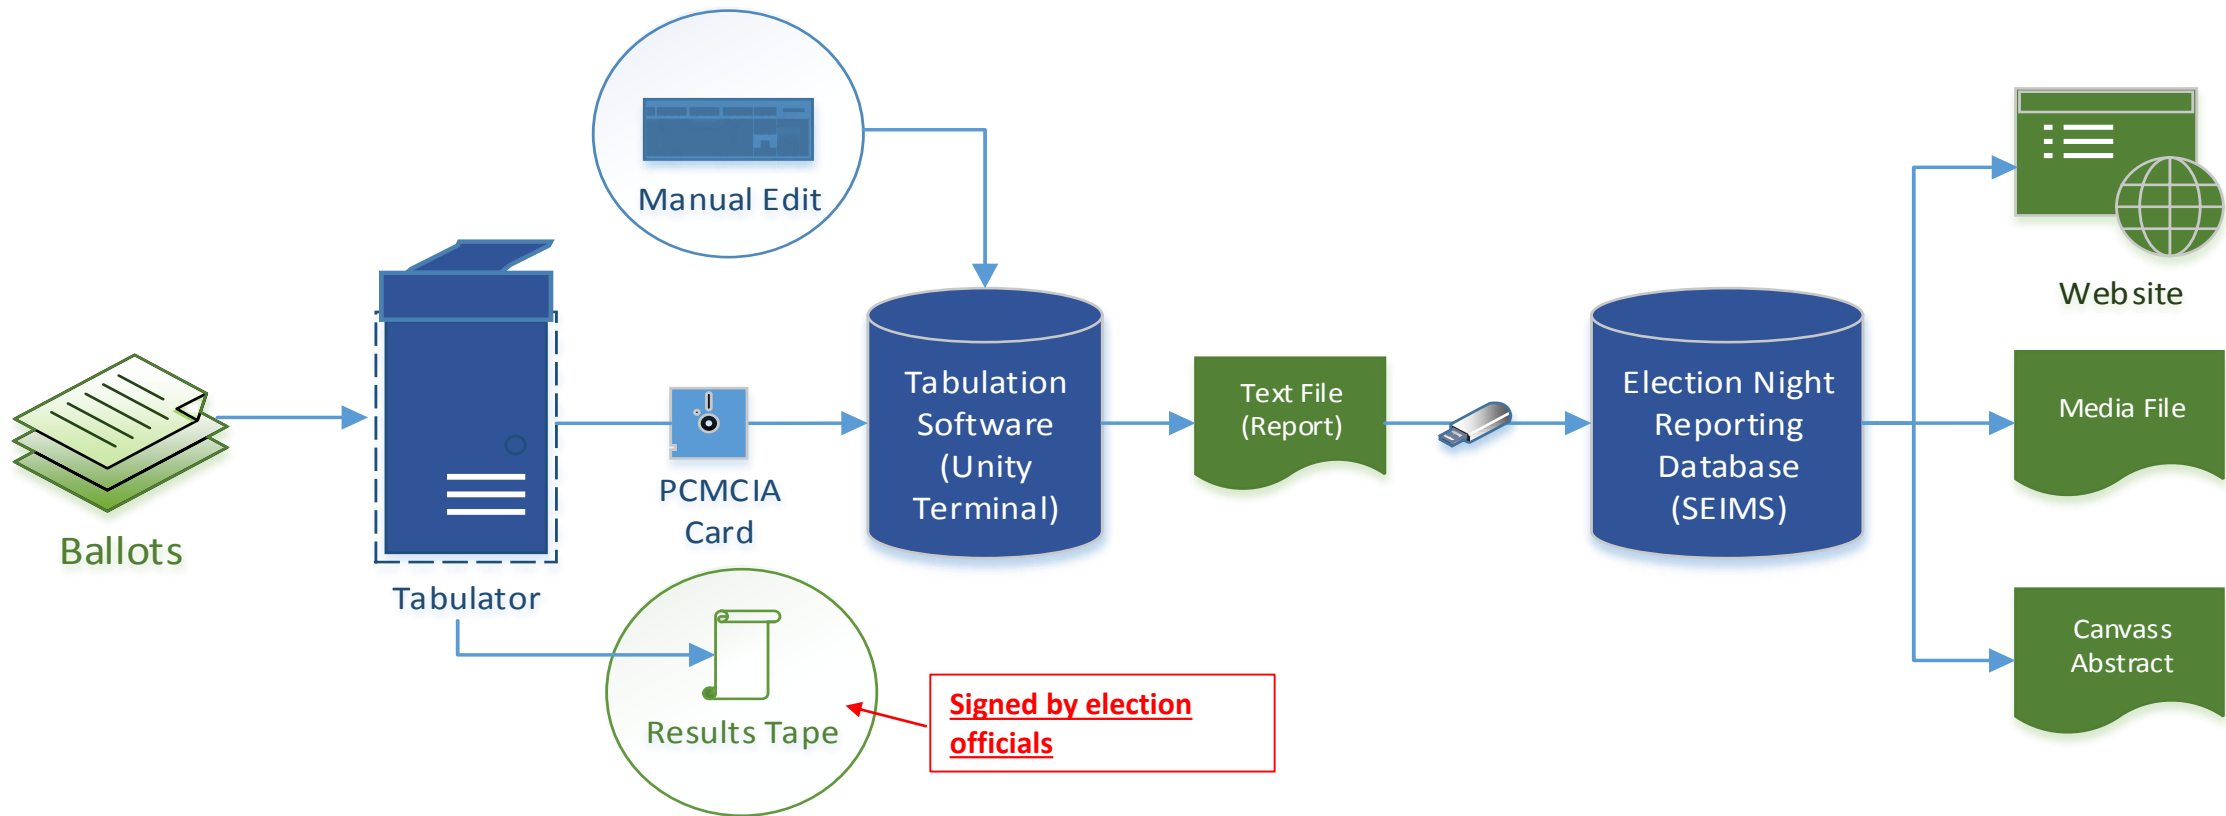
Manual Edit

Ballots

Tabulator

PCMCIA Card

Tabulation Software (Unity Terminal)

Text File (Report)

Election Night Reporting Database (SEIMS)

Website

Media File

Canvass Abstract

Results Tape

Signed by election officials